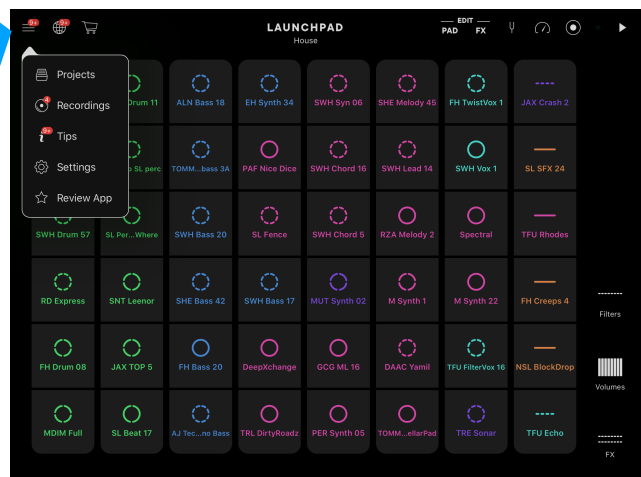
9+ 9+

LAUNCHPAD
House

EDIT
PAD FX

Projects
Recordings
Tips
Settings
Review App

Drum 11
ALN Bass 18
EH Synth 34
SWH Syn 06
SHE Melody 45
FH TwistVox 1
JAX Crash 2

SL perc
TOMM...bass 3A
PAF Nice Dice
SWH Chord 16
SWH Lead 14
SWH Vox 1
SL SFX 24

SWH Drum 57
SL Per...Where
SWH Bass 20
SL Fence
SWH Chord 5
RZA Melody 2
Spectral
TFU Rhodes

RD Express
SNT Leenor
SHE Bass 42
SWH Bass 17
MUT Synth 02
M Synth 1
M Synth 22
FH Creeps 4

FH Drum 08
JAX TOP 5
FH Bass 20
DeepXchange
GCG ML 16
DAAC Yamil
TFU FilterVox 16
NSL BlockDrop

MDIM Full
SL Beat 17
AJ Tec...no Bass
TRL DirtyRoadz
PER Synth 05
TOMM...ellarPad
TRE Sonar
TFU Echo

Filters
Volumes
FX